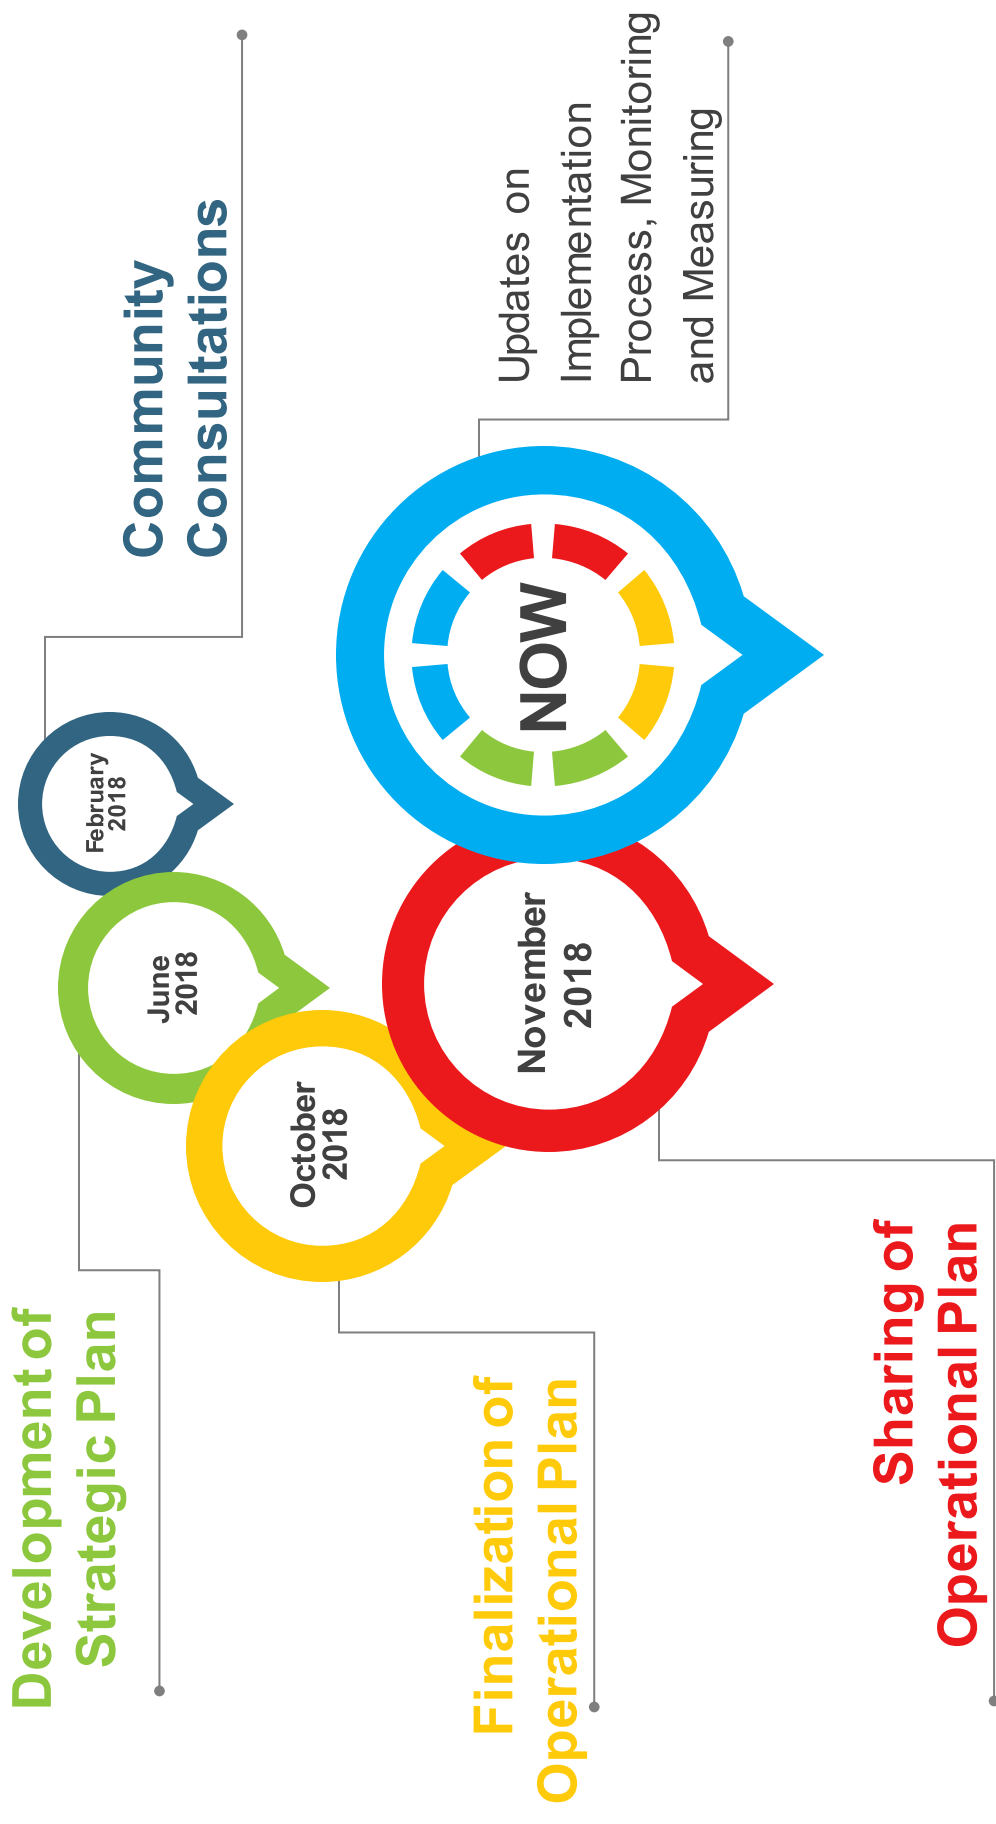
Community Consultations

Updates on Implementation Process, Monitoring and Measuring

February 2018

June 2018

October 2018

November 2018

NOW

Development of Strategic Plan

Finalization of Operational Plan

Sharing of Operational Plan